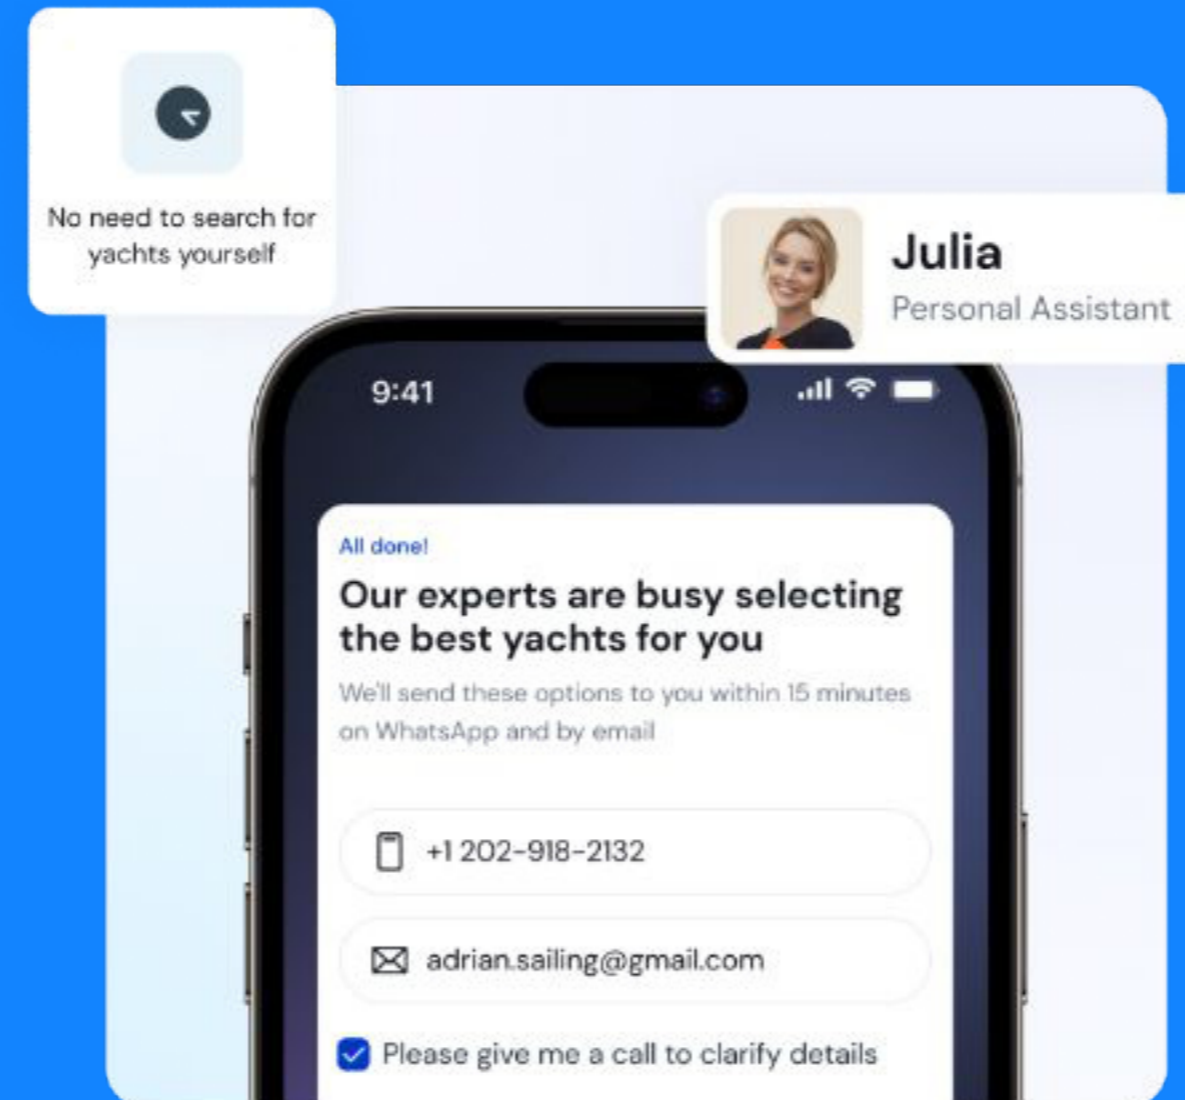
No need to search for yachts yourself

Julia
Personal Assistant

9:41

All done!

Our experts are busy selecting the best yachts for you

We'll send these options to you within 15 minutes on WhatsApp and by email

+1 202-918-2132

adrian.sailing@gmail.com

Please give me a call to clarify details